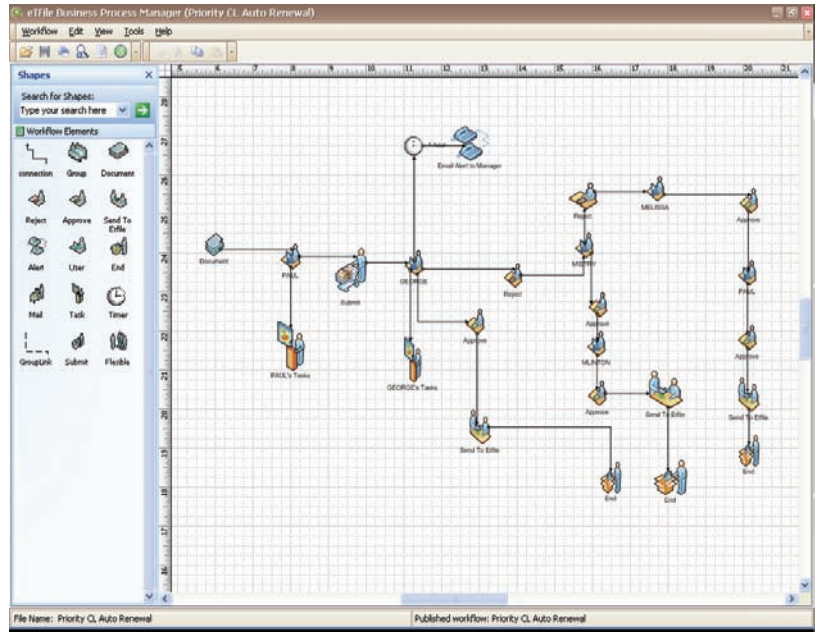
eFile Business Process Manager (Priority CL Auto Renewal)

Workflow Edit View Tools Help

Shapes

Search for Shapes:

Type your search here

Workflow Elements

connection Group Document

Reject Approve Send To Efile

Alert User End

Mail Task Timer

GroupLink Submit Flexible

Document

PAUL

PAUL's Tasks

Submit

1 hour

Email Alert to Manager

GEORGE

GEORGE's Tasks

Approve

Send To Efile

Reject

Reject

MURRY

MELISSA

Approve

MUNTON

Approve

Send To Efile

End

End

Approve

PAUL

Approve

Send To Efile

End

File Name: Priority CL Auto Renewal

Published workflow: Priority CL Auto Renewal